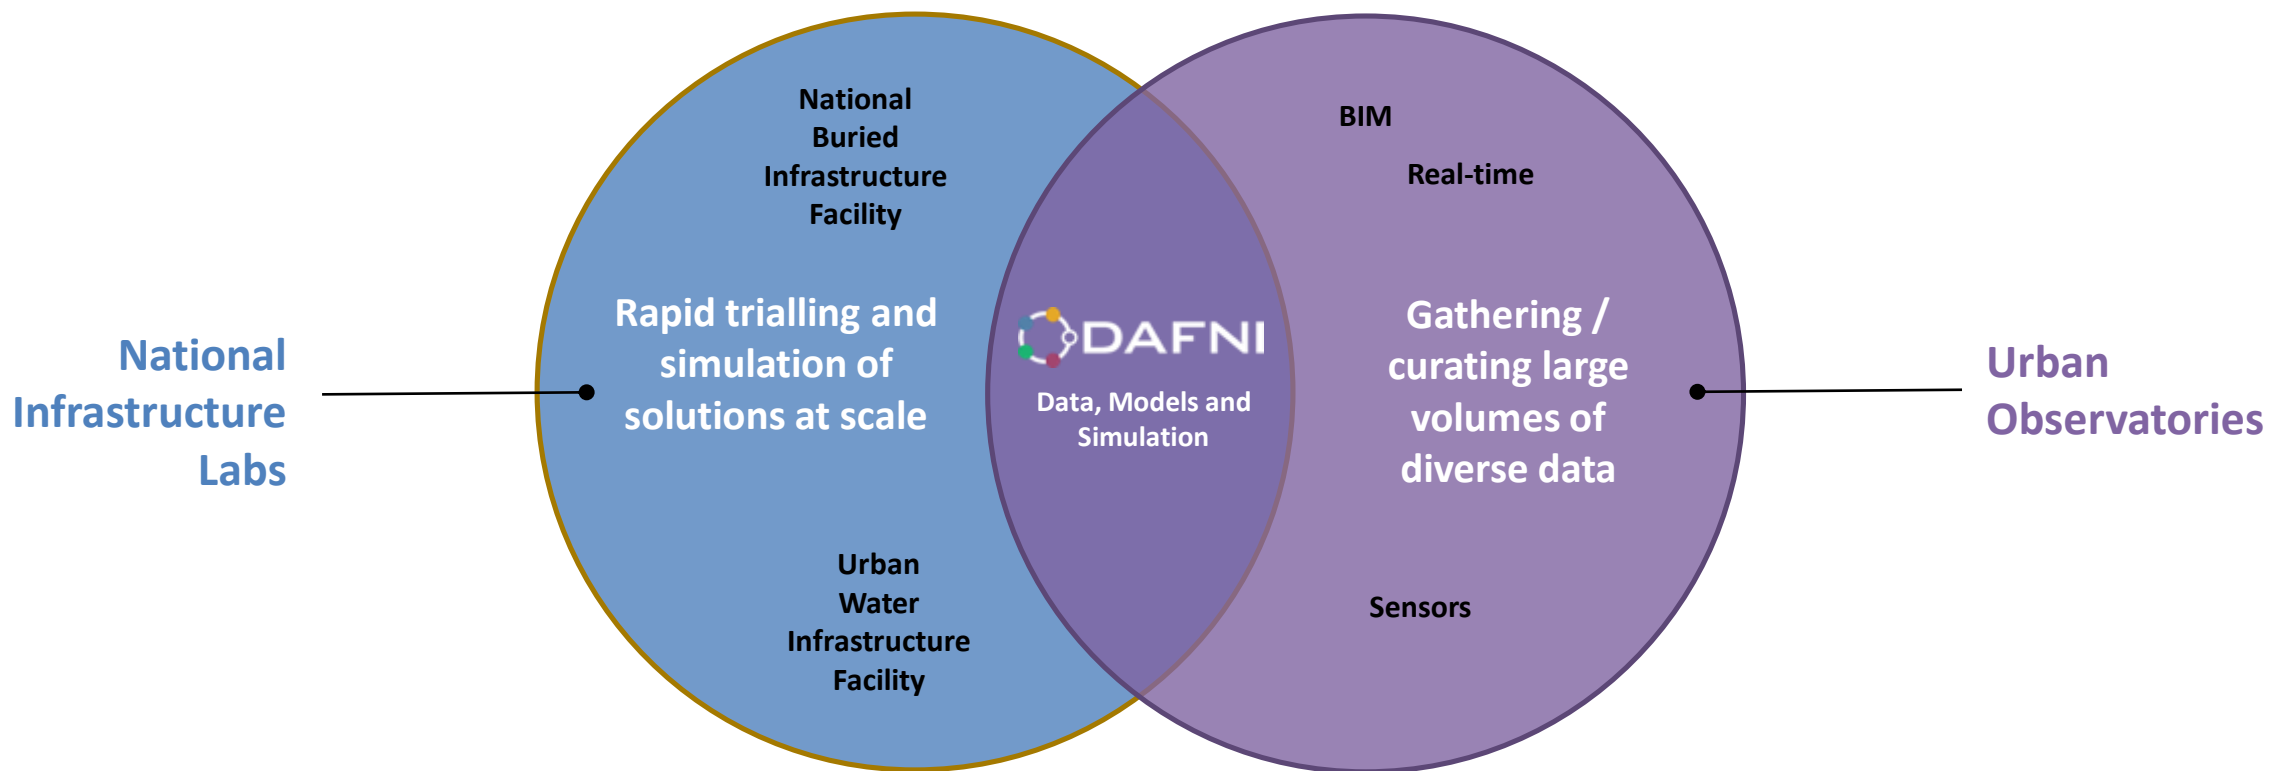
National Infrastructure Labs

National Buried Infrastructure Facility

Rapid trialling and simulation of solutions at scale

Urban Water Infrastructure Facility

DAFNI

Data, Models and Simulation

BIM

Real-time

Gathering / curating large volumes of diverse data

Sensors

Urban Observatories